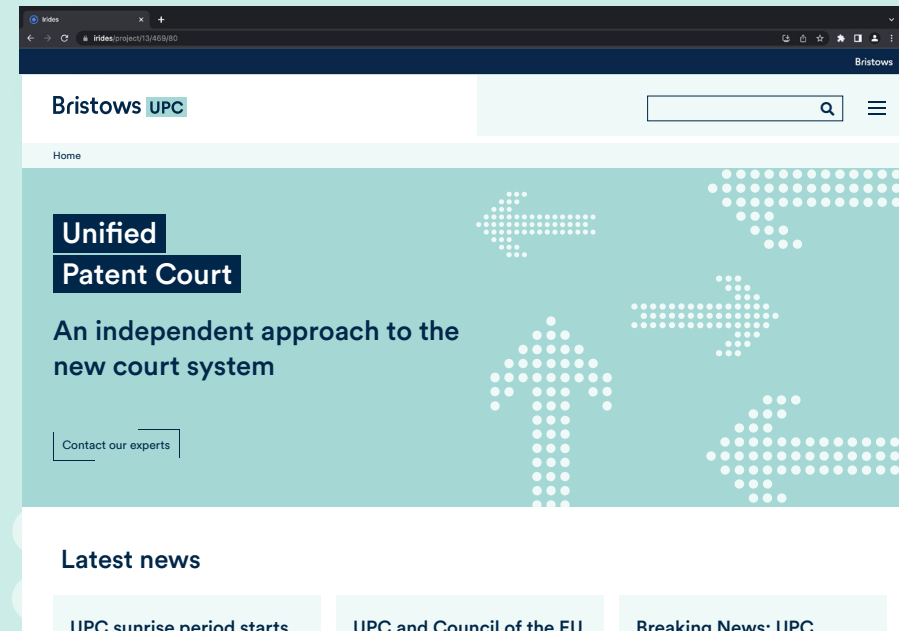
Irides

irides/project/13/469/80

Bristows

Bristows UPC

Home

Unified
Patent Court

An independent approach to the new court system

Contact our experts

Latest news

UPC sunrise period starts

UPC and Council of the EU

Breaking News: UPC